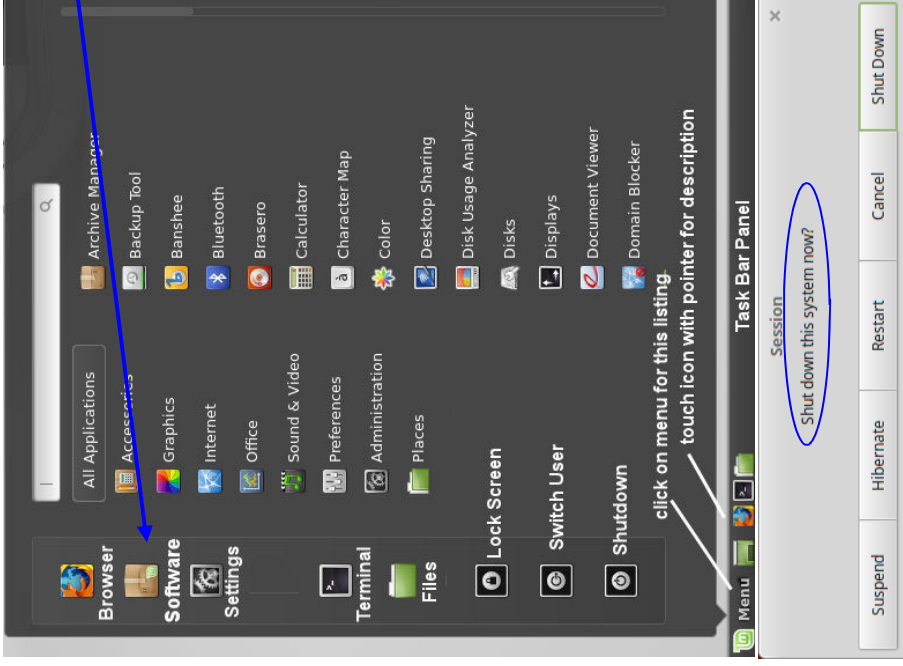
Browser
Software
Settings
Terminal
Files
Lock Screen
Switch User
Shutdown

All Applications
Accessories
Graphics
Internet
Office
Sound & Video
Preferences
Administration
Places

Archive Manager
Backup Tool
Banshee
Bluetooth
Brasero
Calculator
Character Map
Color
Desktop Sharing
Disk Usage Analyzer
Disks
Displays
Document Viewer
Domain Blocker

click on menu for this listing
touch icon with pointer for description
Task Bar Panel
Menu

Session
Shut down this system now?
Suspend
Hibernate
Restart
Cancel
Shut Down